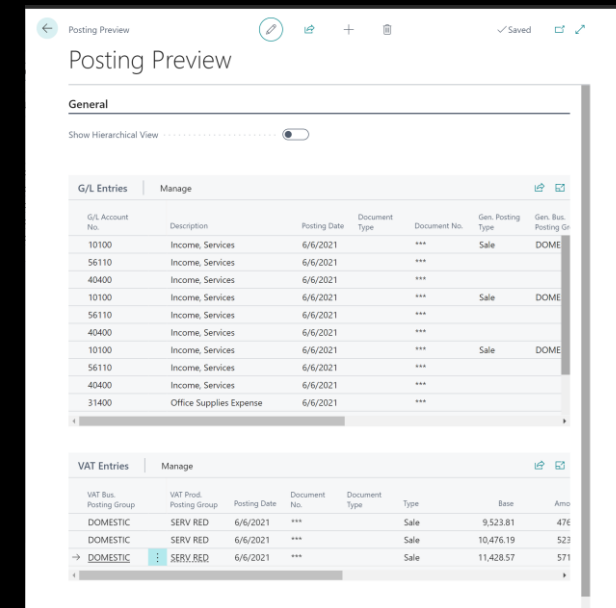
Posting Preview

✓Saved

Posting Preview

General

Show Hierarchical View

G/L Entries | Manage

| G/L Account No. | Description | Posting Date | Document Type | Document No. | Gen. Posting Type | Gen. Bus. Posting Gr |
|---|---|---|---|---|---|---|
| 10100 | Income, Services | 6/6/2021 | | *** | Sale | DOME |
| 56110 | Income, Services | 6/6/2021 | | *** | | |
| 40400 | Income, Services | 6/6/2021 | | *** | | |
| 10100 | Income, Services | 6/6/2021 | | *** | Sale | DOME |
| 56110 | Income, Services | 6/6/2021 | | *** | | |
| 40400 | Income, Services | 6/6/2021 | | *** | | |
| 10100 | Income, Services | 6/6/2021 | | *** | Sale | DOME |
| 56110 | Income, Services | 6/6/2021 | | *** | | |
| 40400 | Income, Services | 6/6/2021 | | *** | | |
| 31400 | Office Supplies Expense | 6/6/2021 | | *** | | |

VAT Entries | Manage

| VAT Bus. Posting Group | VAT Prod. Posting Group | Posting Date | Document No. | Document Type | Type | Base | Amo |
|---|---|---|---|---|---|---|---|
| DOMESTIC | SERV RED | 6/6/2021 | *** | | Sale | 9,523.81 | 476 |
| DOMESTIC | SERV RED | 6/6/2021 | *** | | Sale | 10,476.19 | 523 |
| DOMESTIC | SERV RED | 6/6/2021 | *** | | Sale | 11,428.57 | 571 |